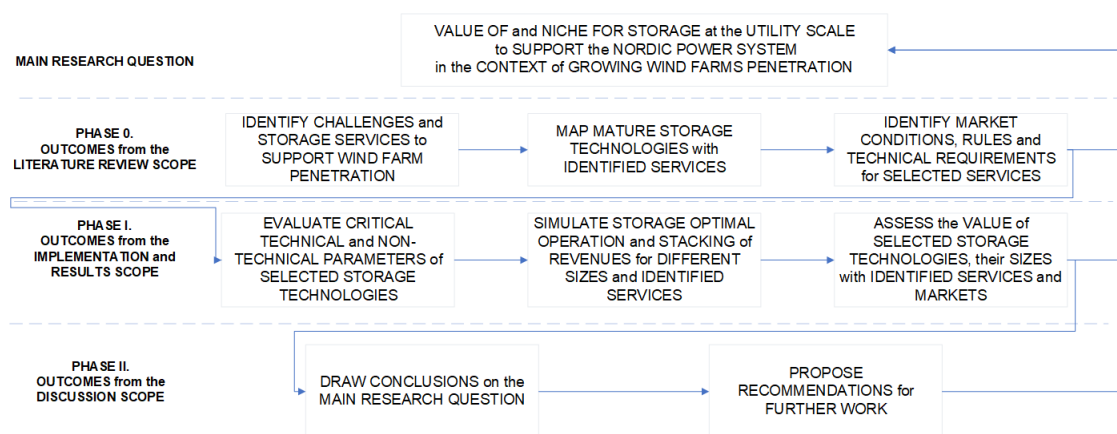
MAIN RESEARCH QUESTION

VALUE OF and NICHE FOR STORAGE at the UTILITY SCALE to SUPPORT the NORDIC POWER SYSTEM in the CONTEXT of GROWING WIND FARMS PENETRATION

PHASE 0. OUTCOMES from the LITERATURE REVIEW SCOPE

IDENTIFY CHALLENGES and STORAGE SERVICES to SUPPORT WIND FARM PENETRATION

MAP MATURE STORAGE TECHNOLOGIES with IDENTIFIED SERVICES

IDENTIFY MARKET CONDITIONS, RULES and TECHNICAL REQUIREMENTS for SELECTED SERVICES

PHASE I. OUTCOMES from the IMPLEMENTATION and RESULTS SCOPE

EVALUATE CRITICAL TECHNICAL and NON-TECHNICAL PARAMETERS of SELECTED STORAGE TECHNOLOGIES

SIMULATE STORAGE OPTIMAL OPERATION and STACKING of REVENUES for DIFFERENT SIZES and IDENTIFIED SERVICES

ASSESS the VALUE of SELECTED STORAGE TECHNOLOGIES, their SIZES with IDENTIFIED SERVICES and MARKETS

PHASE II. OUTCOMES from the DISCUSSION SCOPE

DRAW CONCLUSIONS on the MAIN RESEARCH QUESTION

PROPOSE RECOMMENDATIONS for FURTHER WORK